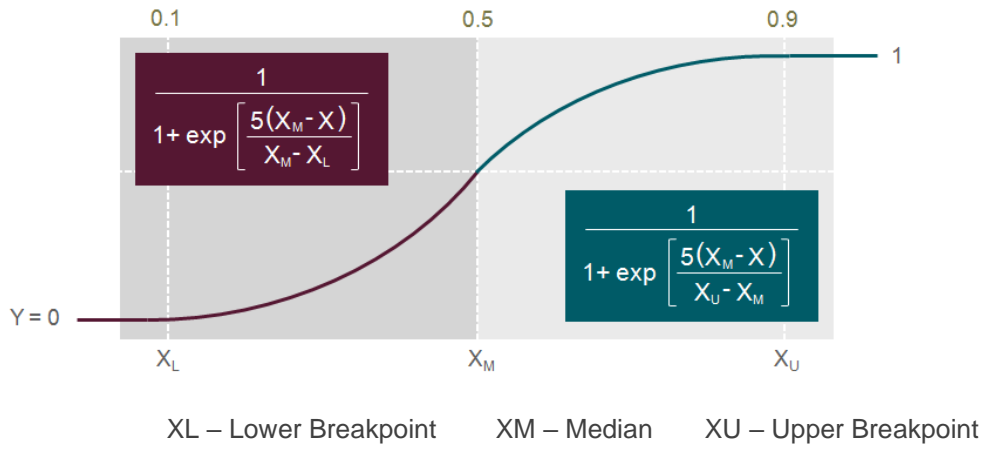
0.1

0.5

0.9

1

$\frac{1}{1+\exp\left[\frac{5(X_M - X)}{X_M - X_L}\right]}$

$\frac{1}{1+\exp\left[\frac{5(X_M - X)}{X_U - X_M}\right]}$

Y = 0

$X_L$

$X_M$

$X_U$

XL – Lower Breakpoint XM – Median XU – Upper Breakpoint